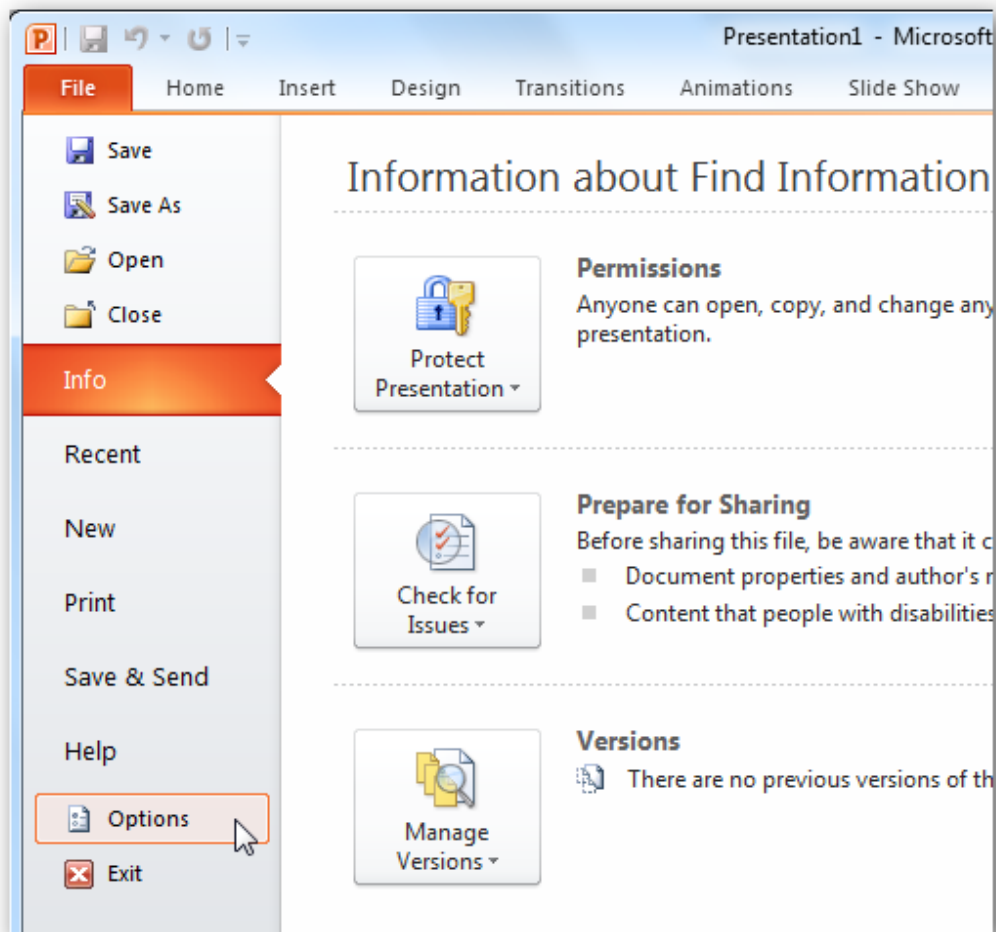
Presentation1 - Microsoft

File Home Insert Design Transitions Animations Slide Show

Save
Save As
Open
Close
Info
Recent
New
Print
Save & Send
Help
Options
Exit

Information about Find Information

Protect Presentation

Permissions
Anyone can open, copy, and change any presentation.

Check for Issues

Prepare for Sharing
Before sharing this file, be aware that it c
Document properties and author's
Content that people with disabilities

Manage Versions

Versions
There are no previous versions of th